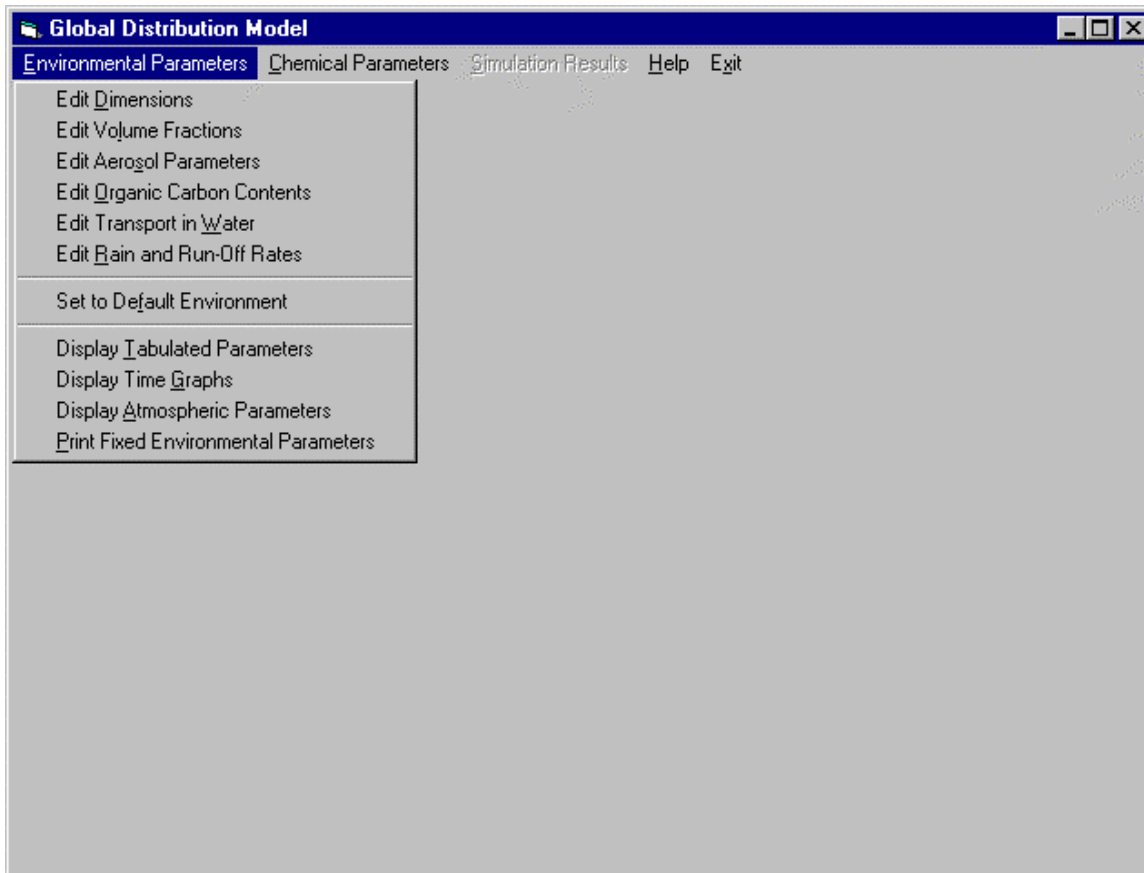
Global Distribution Model

Environmental Parameters Chemical Parameters Simulation Results Help Exit

Edit Dimensions
Edit Volume Fractions
Edit Aerosol Parameters
Edit Organic Carbon Contents
Edit Transport in Water
Edit Rain and Run-Off Rates

Set to Default Environment

Display Tabulated Parameters
Display Time Graphs
Display Atmospheric Parameters
Print Fixed Environmental Parameters